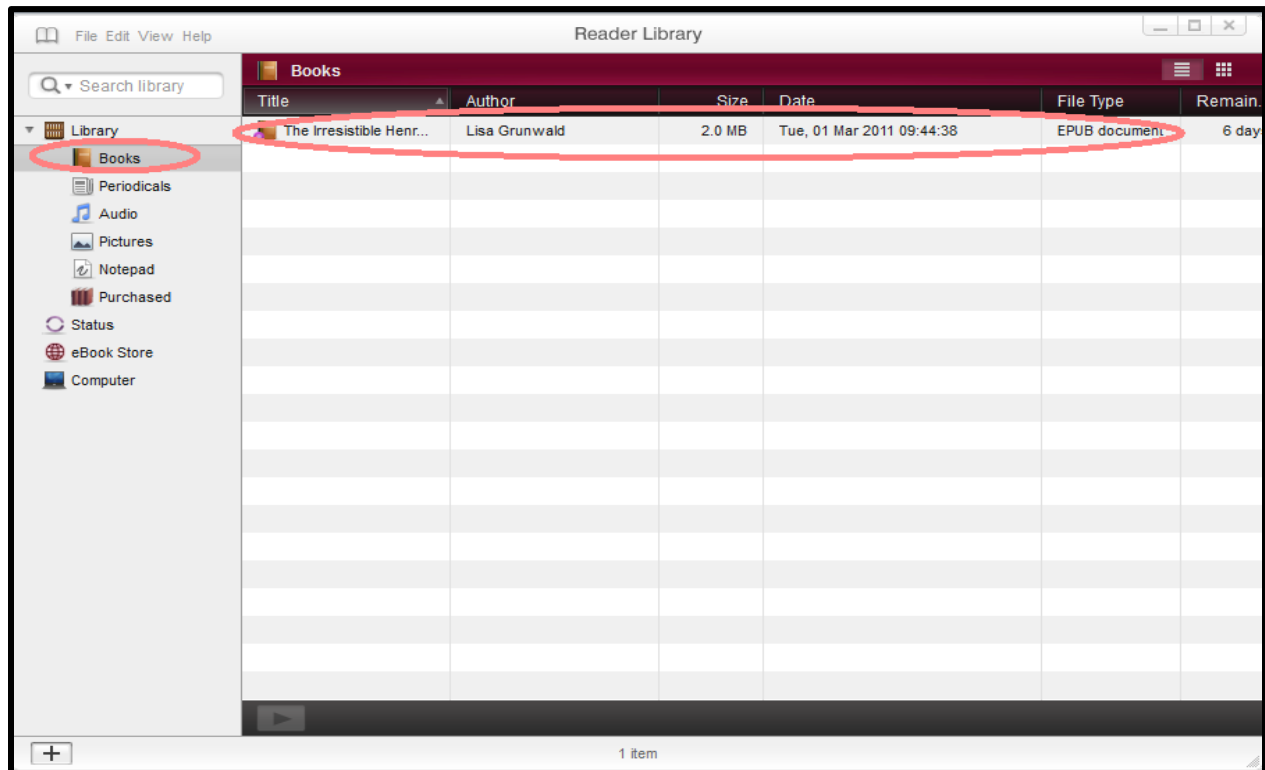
File Edit View Help

Reader Library

Search library

Library
Books
Periodicals
Audio
Pictures
Notepad
Purchased
Status
eBook Store
Computer

Books

| Title | Author | Size | Date | File Type | Remain. |
|---|---|---|---|---|---|
| The Irresistible Henr... | Lisa Grunwald | 2.0 MB | Tue, 01 Mar 2011 09:44:38 | EPUB document | 6 day |

+

1 item